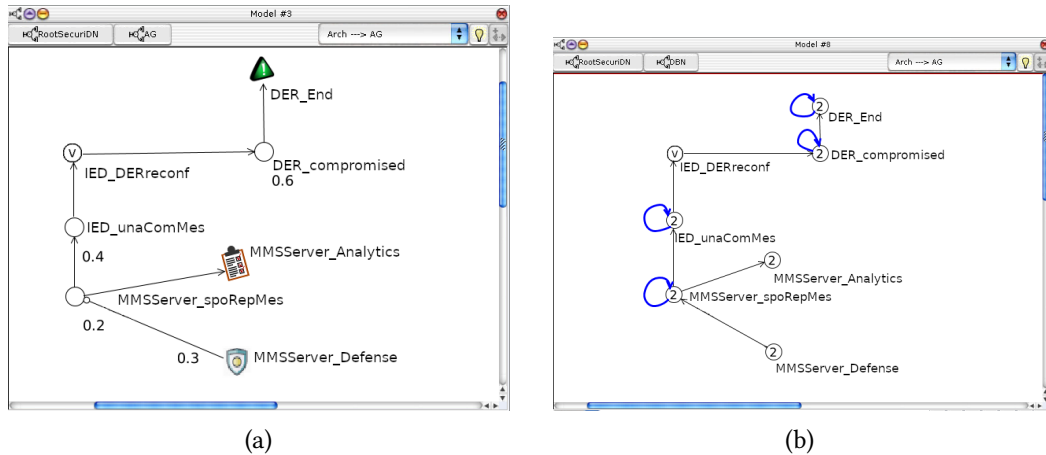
Model #3

RootSecuriDN

AG

Arch ---> AG

DER_End

IED_DERreconf

DER_compromised

0.6

IED_unaComMes

MMSServer_Analytics

0.4

MMSServer_spoRepMes

0.2

0.3

MMSServer_Defense

(a)

Model #8

RootSecuriDN

DBN

Arch ---> AG

2

DER_End

2

DER_compromised

IED_DERreconf

2

IED_unaComMes

2

MMSServer_Analytics

2

MMSServer_spoRepMes

2

MMSServer_Defense

(b)